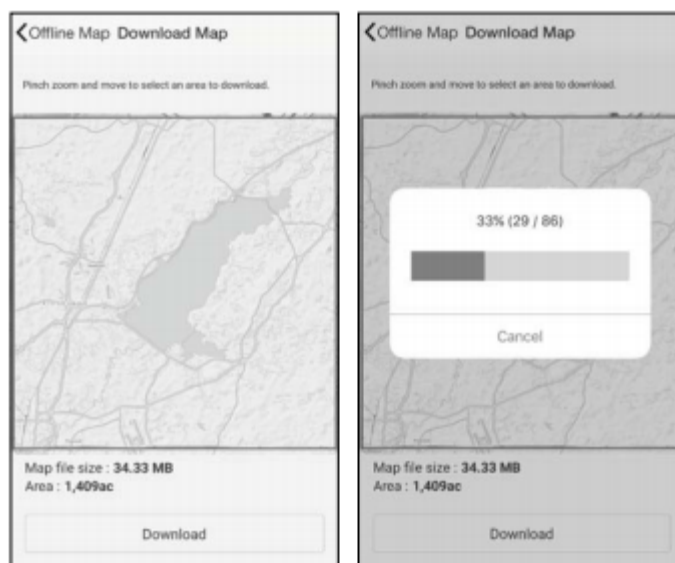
Offline Map Download Map

Pinch zoom and move to select an area to download.

Map file size : **34.33 MB**
Area : **1,409ac**

Download

Offline Map Download Map

Pinch zoom and move to select an area to download.

33% (29 / 86)

Cancel

Map file size : **34.33 MB**
Area : **1,409ac**

Download